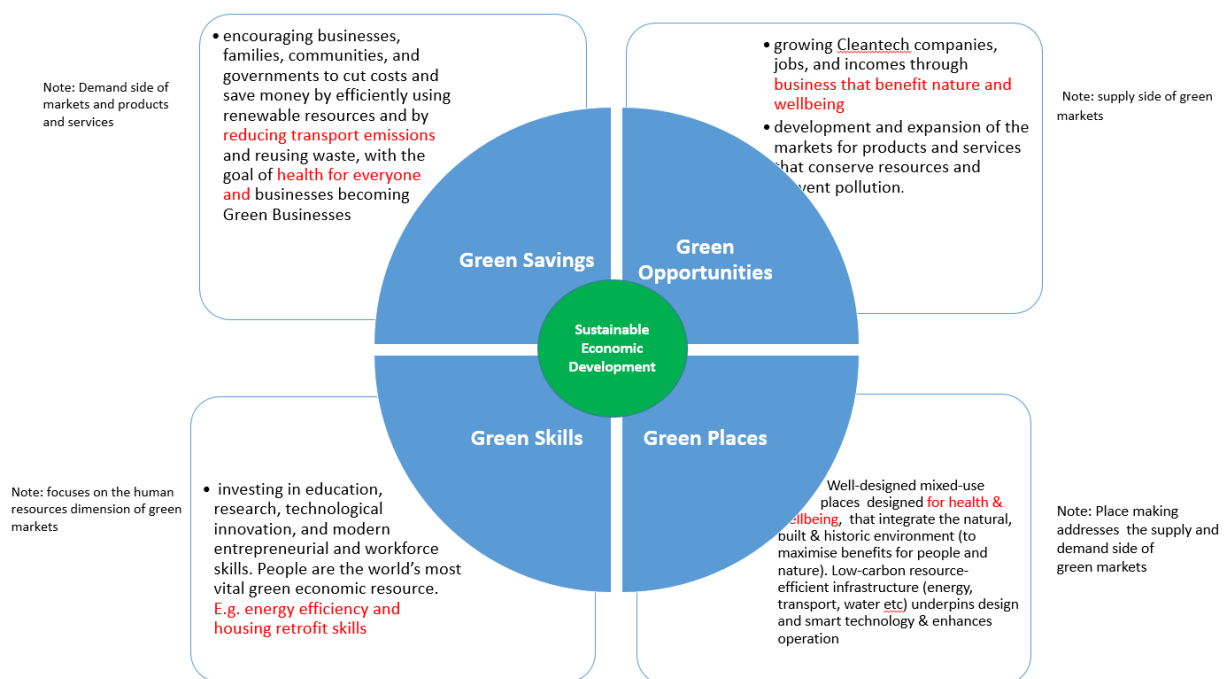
Note: Demand side of markets and products and services

• encouraging businesses, families, communities, and governments to cut costs and save money by efficiently using renewable resources and by reducing transport emissions and reusing waste, with the goal of health for everyone and businesses becoming Green Businesses

• growing Cleantech companies, jobs, and incomes through business that benefit nature and wellbeing

• development and expansion of the markets for products and services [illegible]hat conserve resources and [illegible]vent pollution.

Note: supply side of green markets

Green Savings

Green Opportunities

Sustainable Economic Development

Green Skills

Green Places

Note: focuses on the human resources dimension of green markets

• investing in education, research, technological innovation, and modern entrepreneurial and workforce skills. People are the world's most vital green economic resource. E.g. energy efficiency and housing retrofit skills

Well-designed mixed-use places designed for health & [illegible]ellbeing, that integrate the natural, built & historic environment (to maximise benefits for people and nature). Low-carbon resource-efficient infrastructure (energy, transport, water etc) underpins design and smart technology & enhances operation

Note: Place making addresses the supply and demand side of green markets